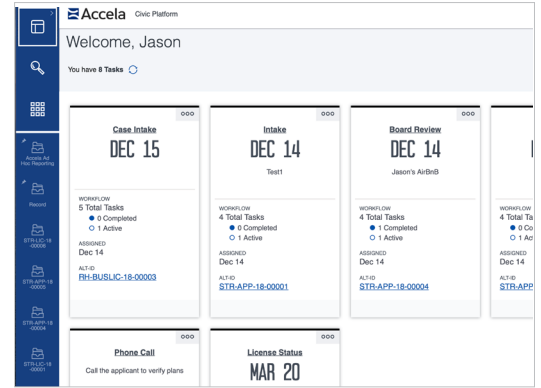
Accela Civic Platform

Welcome, Jason

You have 8 Tasks

Accela Ad Hoc Reporting

Record

STR-LIC-18-00006

STR-APP-18-00005

STR-APP-18-00004

STR-LIC-18-00001

Case Intake

DEC 15

WORKFLOW
5 Total Tasks
0 Completed
1 Active

ASSIGNED
Dec 14

ALT-ID
RH-BUSLIC-18-00003

Intake

DEC 14

Test1

WORKFLOW
4 Total Tasks
0 Completed
1 Active

ASSIGNED
Dec 14

ALT-ID
STR-APP-18-00001

Board Review

DEC 14

Jason's AirBnB

WORKFLOW
4 Total Tasks
0 Completed
1 Active

ASSIGNED
Dec 14

ALT-ID
STR-APP-18-00004

WORKFLOW
4 Total Ta
0 Co
1 Ac

ASSIGNED
Dec 14

ALT-ID
STR-APP

Phone Call

Call the applicant to verify plans

License Status

MAR 20